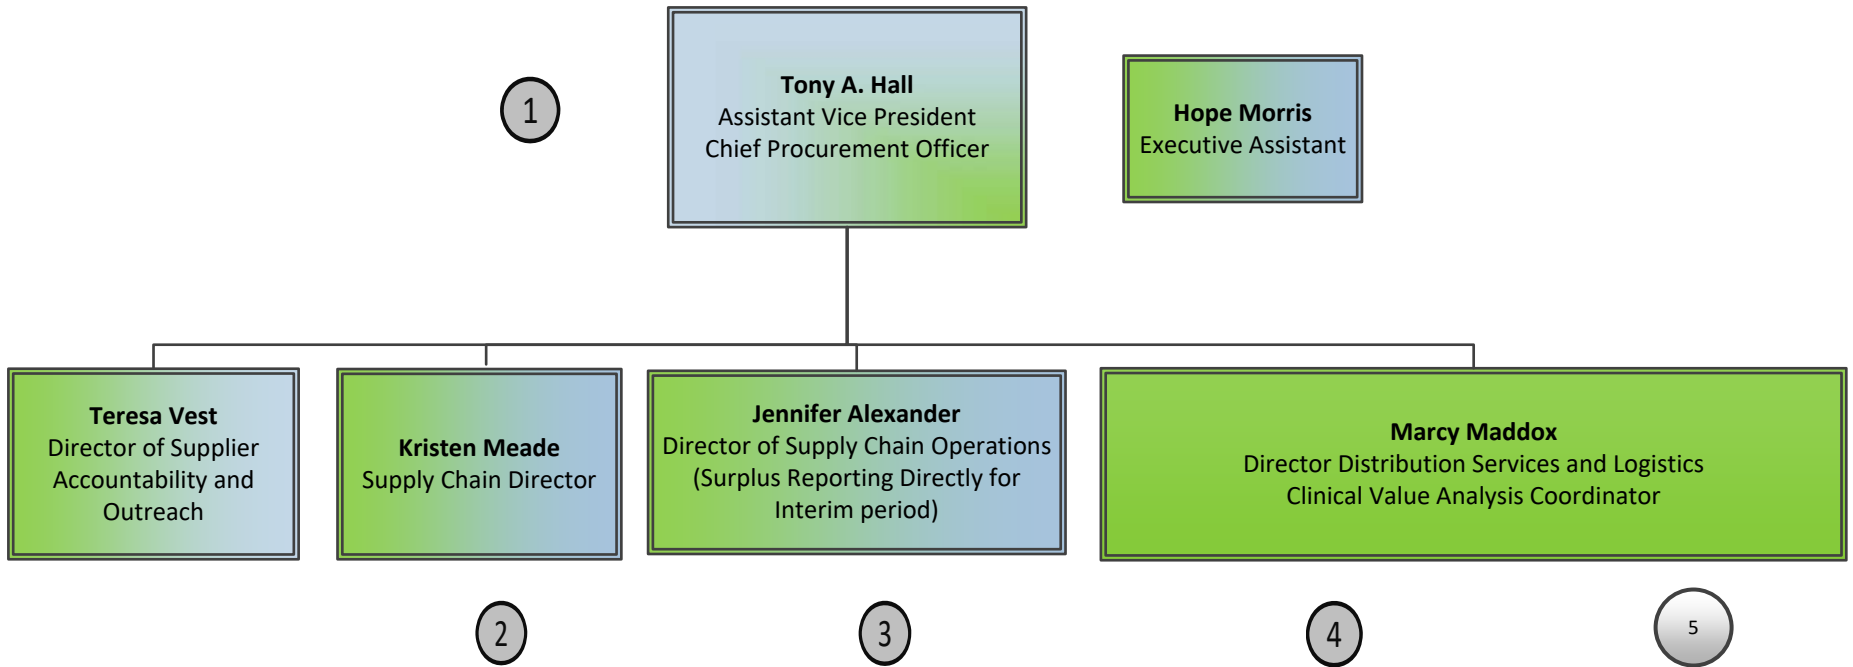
1

**Tony A. Hall**
Assistant Vice President
Chief Procurement Officer

**Hope Morris**
Executive Assistant

**Teresa Vest**
Director of Supplier Accountability and Outreach

**Kristen Meade**
Supply Chain Director

**Jennifer Alexander**
Director of Supply Chain Operations (Surplus Reporting Directly for Interim period)

**Marcy Maddox**
Director Distribution Services and Logistics
Clinical Value Analysis Coordinator

2

3

4

5